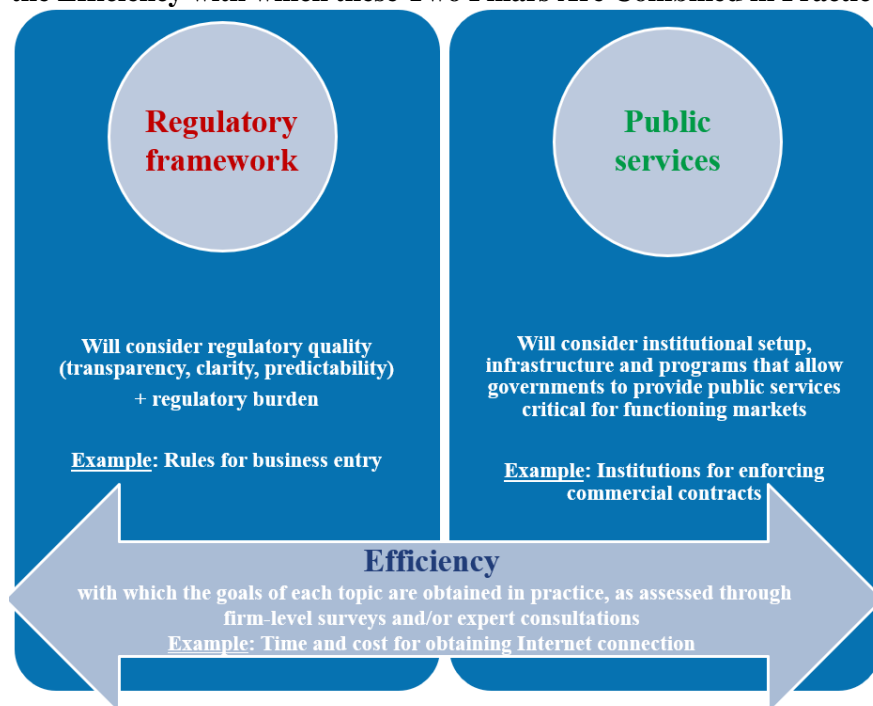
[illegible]

Regulatory framework

Will consider regulatory quality (transparency, clarity, predictability) + regulatory burden

Example: Rules for business entry

Public services

Will consider institutional setup, infrastructure and programs that allow governments to provide public services critical for functioning markets

Example: Institutions for enforcing commercial contracts

Efficiency

with which the goals of each topic are obtained in practice, as assessed through firm-level surveys and/or expert consultations

Example: Time and cost for obtaining Internet connection